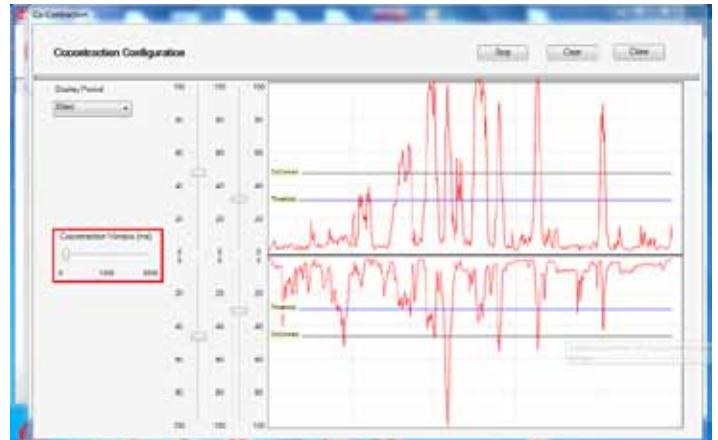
Co-Contraction

Cocontraction Configuration

Stop

Clear

Close

Display Period

10sec

Cocontraction Window (ms)

0 1000 2000

100 100 100

80 80 80

60 60 60

40 40 40

20 20 20

0 0 0

20 20 20

40 40 40

60 60 60

80 80 80

100 100 100

CoContract

Threshold

Threshold

CoContract